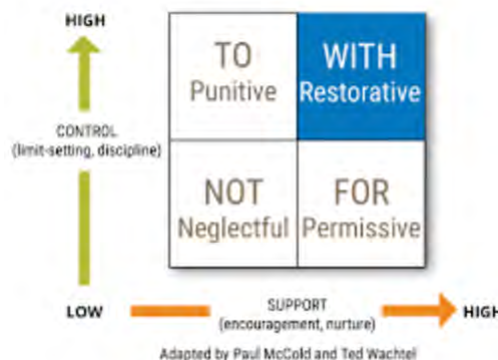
HIGH

CONTROL
(limit-setting, discipline)

| TO Punitive | WITH Restorative |
|---|---|
| NOT Neglectful | FOR Permissive |

LOW

SUPPORT
(encouragement, nurture)

HIGH

Adapted by Paul McCold and Ted Wachtel